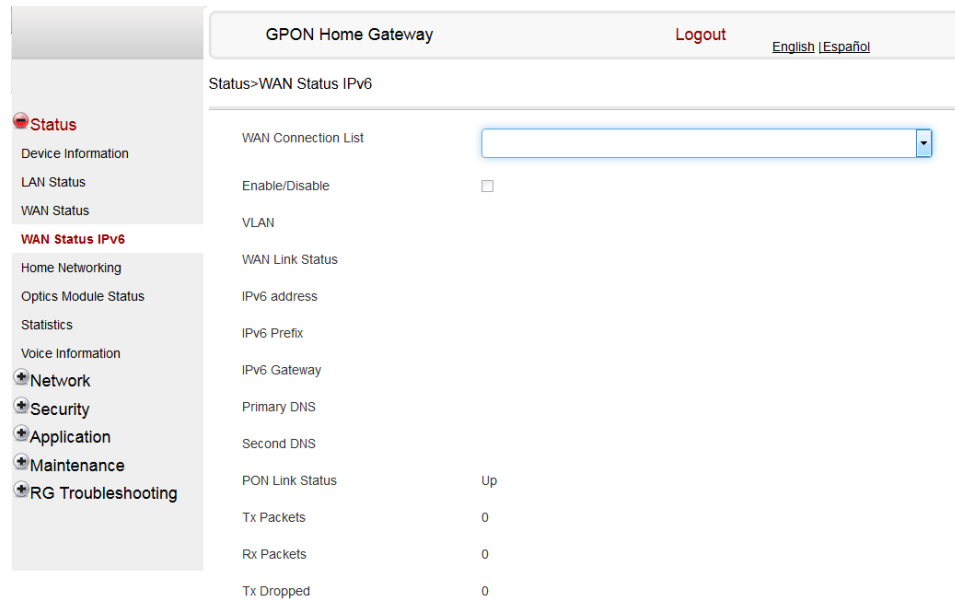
GPON Home Gateway

Logout

English | Español

Status>WAN Status IPv6

Status
Device Information
LAN Status
WAN Status
WAN Status IPv6
Home Networking
Optics Module Status
Statistics
Voice Information
Network
Security
Application
Maintenance
RG Troubleshooting

| | |
|---|---|
| WAN Connection List | |
| Enable/Disable | |
| VLAN | |
| WAN Link Status | |
| IPv6 address | |
| IPv6 Prefix | |
| IPv6 Gateway | |
| Primary DNS | |
| Second DNS | |
| PON Link Status | Up |
| Tx Packets | 0 |
| Rx Packets | 0 |
| Tx Dropped | 0 |